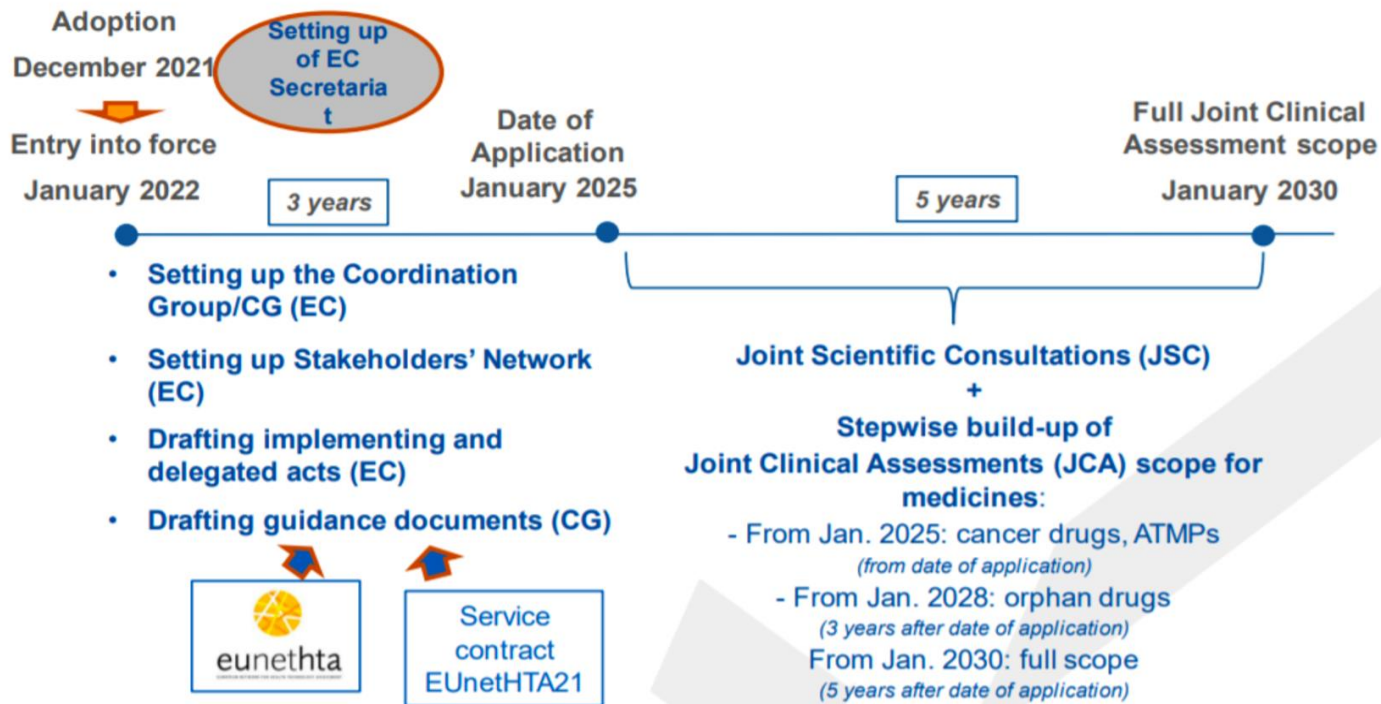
Adoption

December 2021

Entry into force

January 2022

Setting up of EC Secretaria t

3 years

Date of Application January 2025

5 years

Full Joint Clinical Assessment scope

January 2030

- Setting up the Coordination Group/CG (EC)
- Setting up Stakeholders' Network (EC)
- Drafting implementing and delegated acts (EC)
- Drafting guidance documents (CG)

eunethta

EUROPEAN NETWORK FOR HEALTH TECHNOLOGY ASSESSMENT

Service contract EUnetHTA21

Joint Scientific Consultations (JSC)

+

Stepwise build-up of Joint Clinical Assessments (JCA) scope for medicines:

- From Jan. 2025: cancer drugs, ATMPs

(from date of application)

- From Jan. 2028: orphan drugs

(3 years after date of application)

From Jan. 2030: full scope

(5 years after date of application)